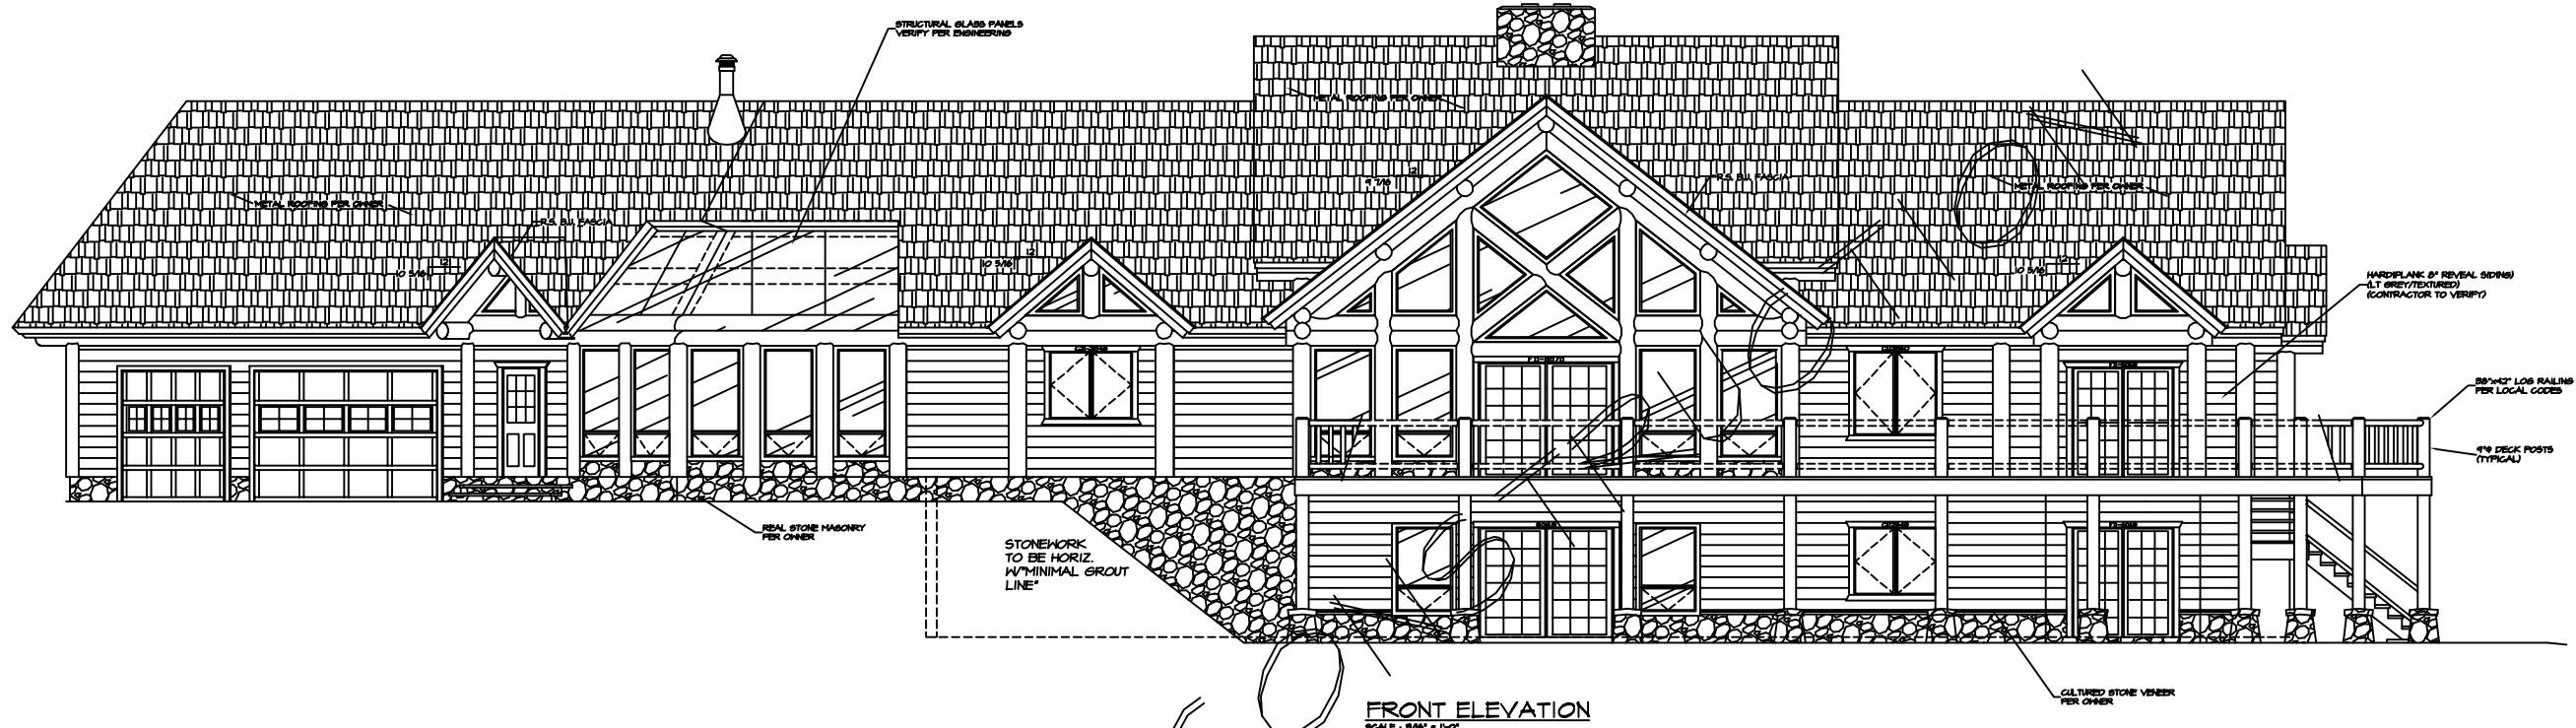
STRUCTURAL GLASS PANELS
VERIFY PER ENGINEERING

METAL ROOFING PER OWNER

METAL ROOFING PER OWNER

R.S. BU FASCIA

10 5/16 12

10 5/16 12

9 7/16 12

R.S. BU FASCIA

METAL ROOFING PER OWNER

10 5/16 12

HARDIPLANK 8" REVEAL SIDING
(LT GREY/TEXTURED)
(CONTRACTOR TO VERIFY)

38"x42" LOG RAILING
PER LOCAL CODES

4"Ø DECK POSTS
(TYPICAL)

REAL STONE MASONRY
PER OWNER

STONEWORK
TO BE HORIZ.
W/"MINIMAL GROUT
LINE"

CULTURED STONE VENEER
PER OWNER

FRONT ELEVATION
SCALE: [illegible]